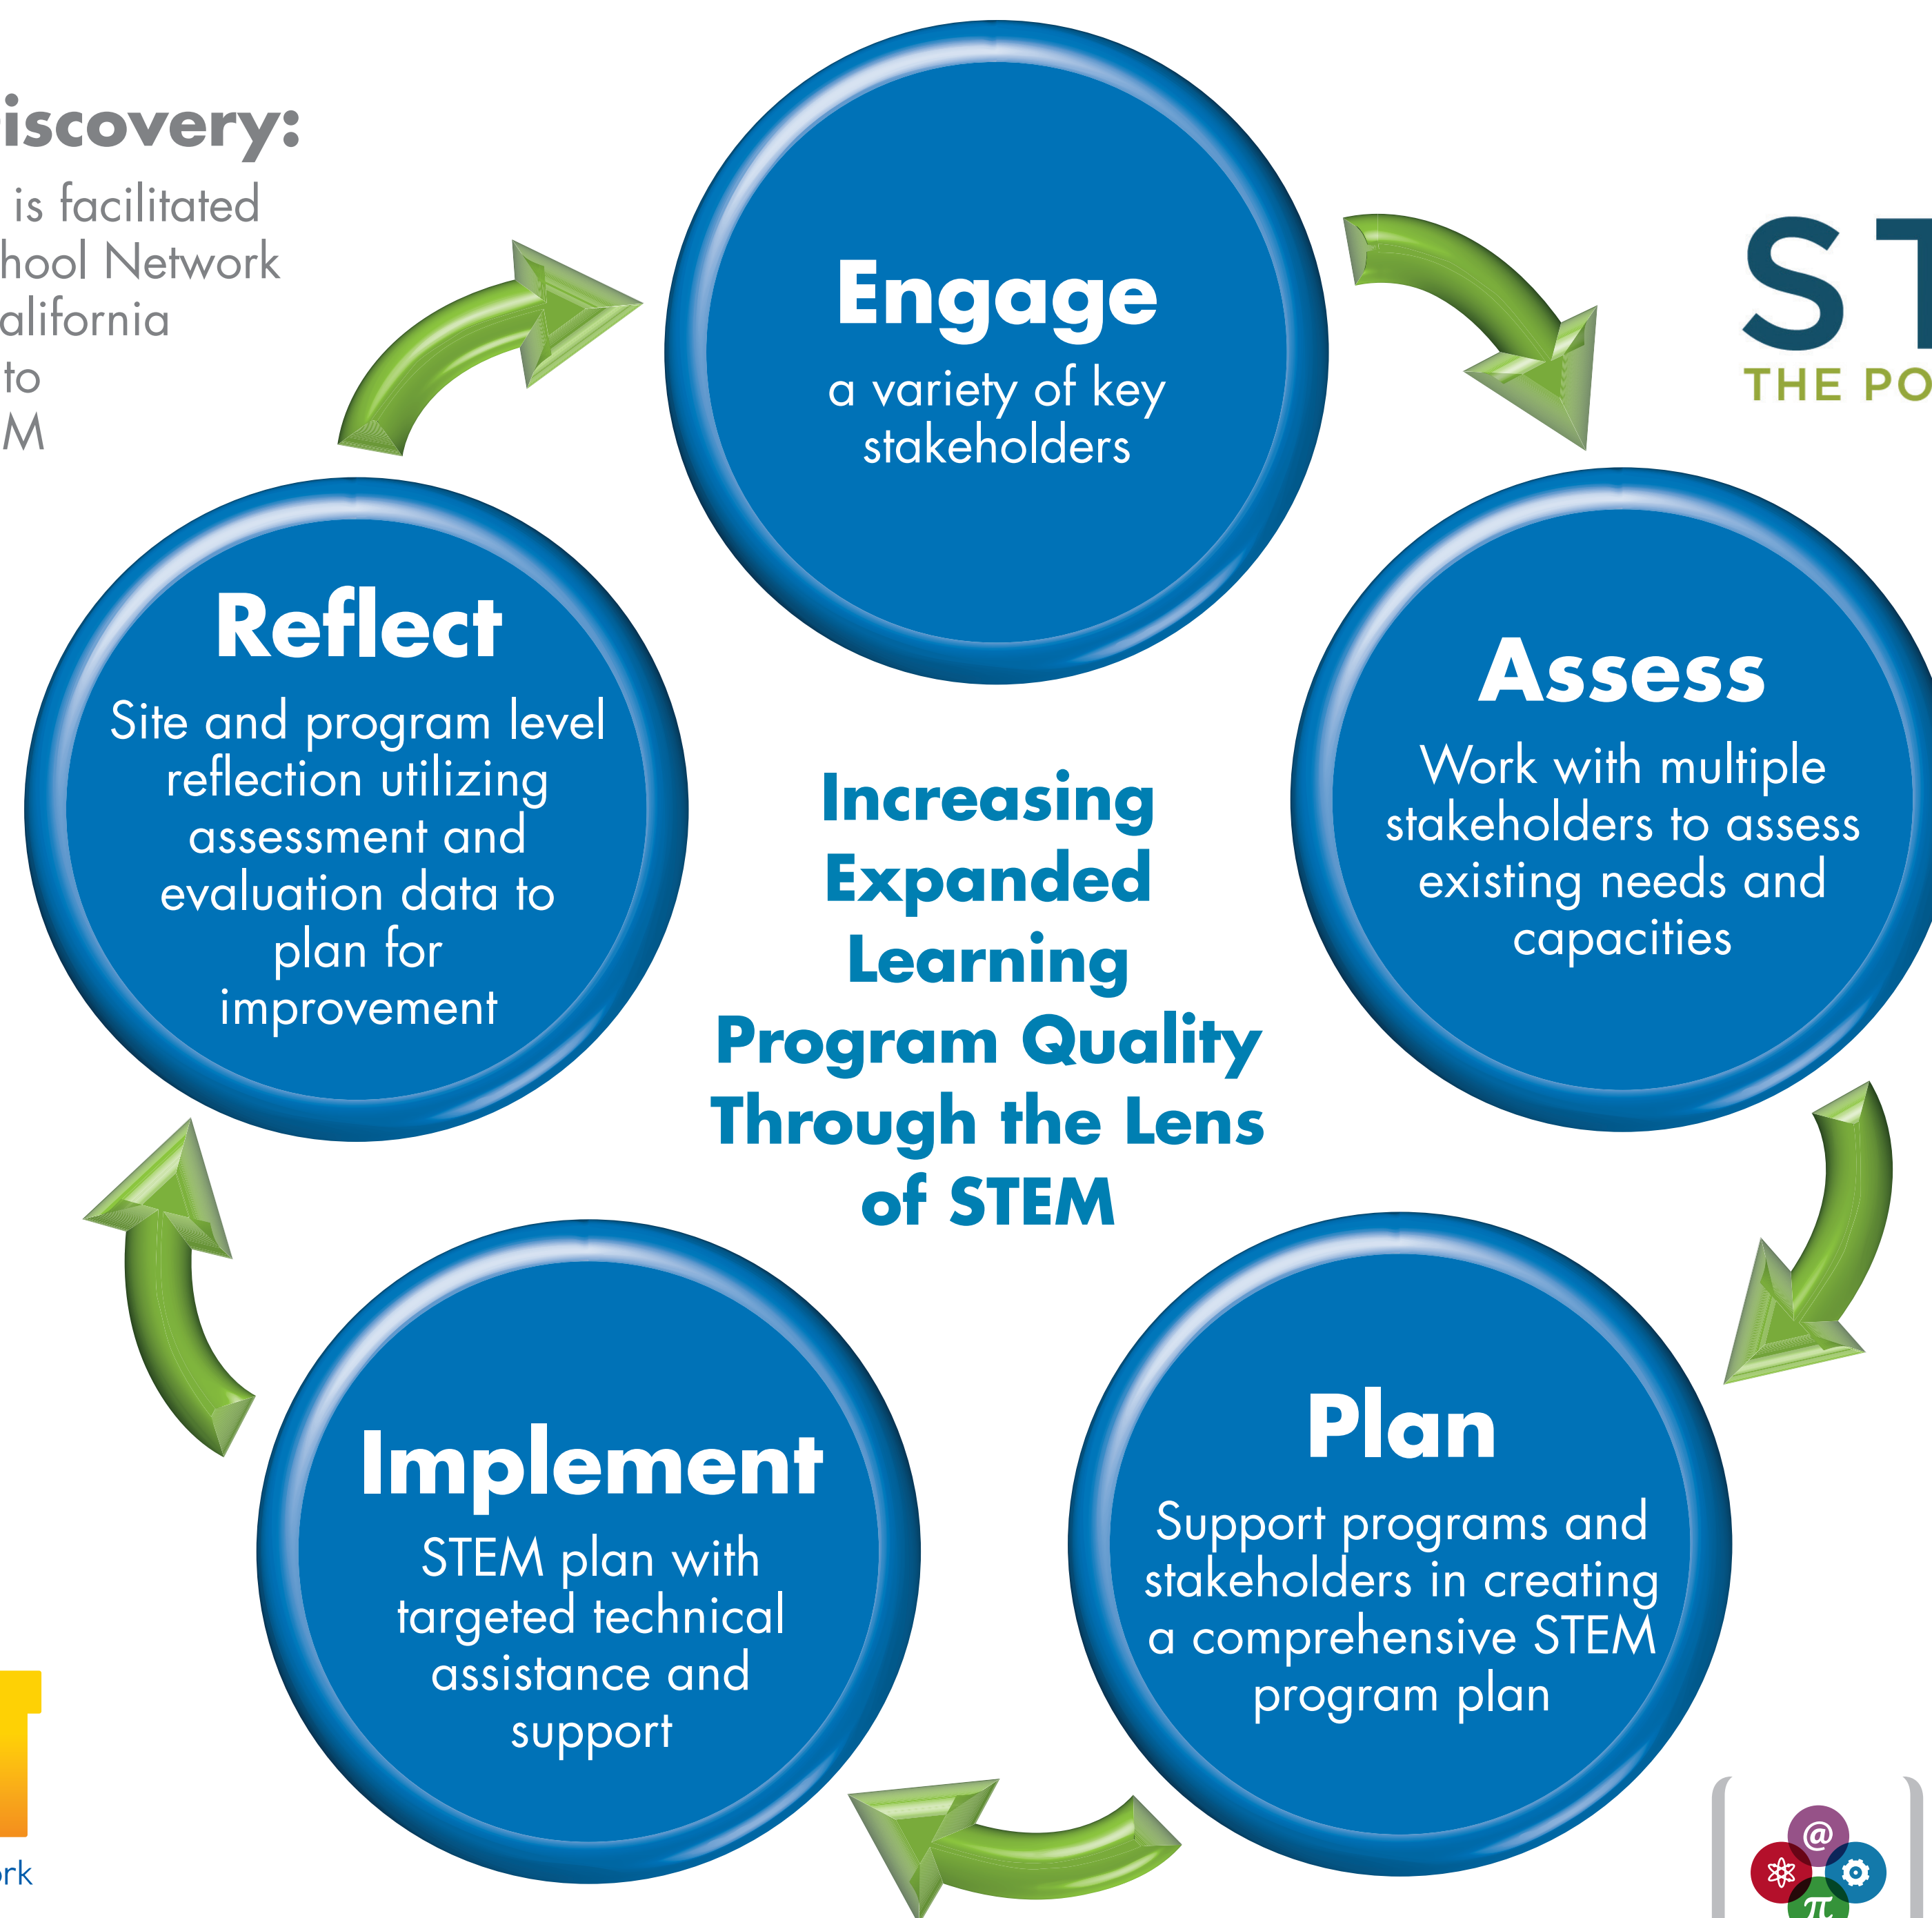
iscovery:
is facilitated
hool Network
alifornia
to
M

Engage
a variety of key stakeholders

ST
THE PO

Reflect
Site and program level reflection utilizing assessment and evaluation data to plan for improvement

Increasing Expanded Learning Program Quality Through the Lens of STEM

Assess
Work with multiple stakeholders to assess existing needs and capacities

Implement
STEM plan with targeted technical assistance and support

Plan
Support programs and stakeholders in creating a comprehensive STEM program plan

rk